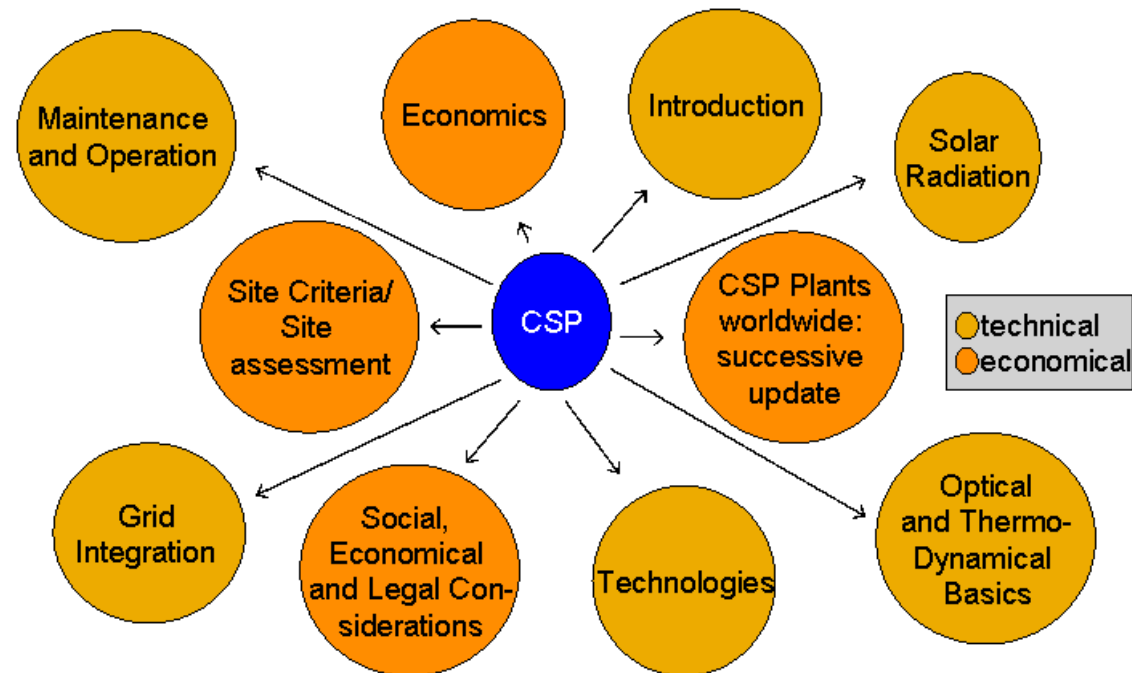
Maintenance and Operation

Economics

Introduction

Solar Radiation

Site Criteria/ Site assessment

CSP

CSP Plants worldwide: successive update

technical
economical

Grid Integration

Social, Economical and Legal Considerations

Technologies

Optical and Thermo-Dynamical Basics